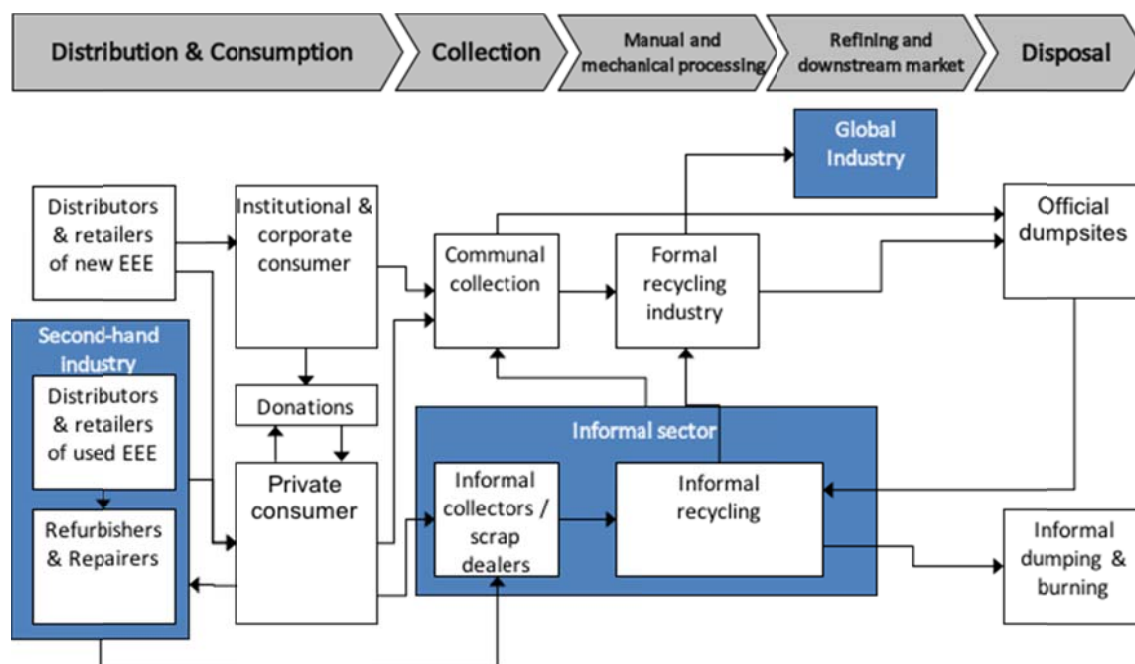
Distribution & Consumption

Collection

Manual and mechanical processing

Refining and downstream market

Disposal

Global Industry

Distributors & retailers of new EEE

Institutional & corporate consumer

Communal collection

Formal recycling industry

Official dumpsites

Second-hand industry

Distributors & retailers of used EEE

Refurbishers & Repairers

Donations

Private consumer

Informal sector

Informal collectors / scrap dealers

Informal recycling

Informal dumping & burning